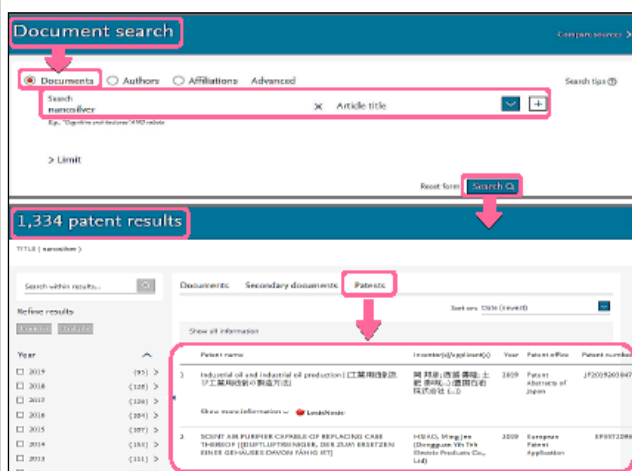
Document search

Compare sources >

Documents Authors Affiliations Advanced

Search tips

Search
nanosilver

Article title

E.g., "Cognitive architectures" AND robots

> Limit

Reset form Search

1,334 patent results

TITLE ( nanosilver )

Search within results...

Refine results

Limit to Exclude

Year

2019 (95) >
2018 (128) >
2017 (126) >
2016 (104) >
2015 (107) >
2014 (151) >
2013 (131) >

Documents Secondary documents Patents

Sort on: Date (newest)

Show all information

| | Patent name | Inventor(s)/applicant(s) | Year | Patent office | Patent number |
|---|---|---|---|---|---|
| 1 | Industrial oil and industrial oil production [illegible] | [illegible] | 2019 | Patent Abstracts of Japan | JP2019203847 |
| | Show more information LexisNexis | | | | |
| 2 | SCENT AIR PURIFIER CAPABLE OF REPLACING CASE THEREOF [DUFTLUFTREINIGER, DER ZUM ERSETZEN EINES GEHÄUSES DAVON FÄHIG IST] | HSIAO, Ming-jen (Dongguan Yih Teh Electric Products Co., Ltd) | 2019 | European Patent Application | EP3572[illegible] |